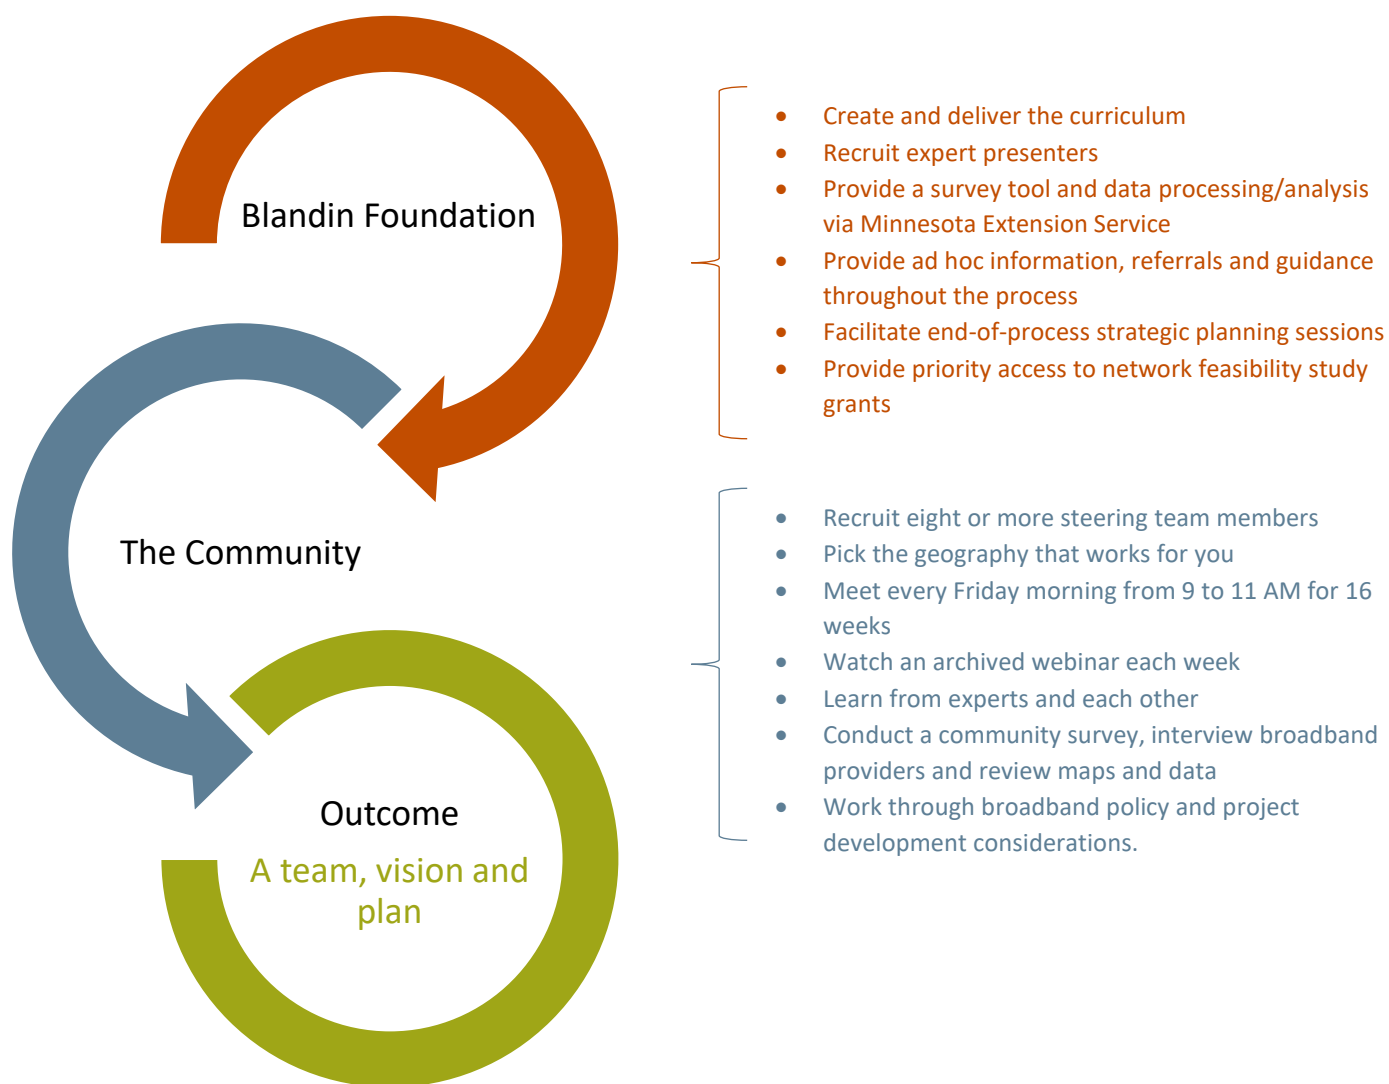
Blandin Foundation

- Create and deliver the curriculum
- Recruit expert presenters
- Provide a survey tool and data processing/analysis via Minnesota Extension Service
- Provide ad hoc information, referrals and guidance throughout the process
- Facilitate end-of-process strategic planning sessions
- Provide priority access to network feasibility study grants

The Community

- Recruit eight or more steering team members
- Pick the geography that works for you
- Meet every Friday morning from 9 to 11 AM for 16 weeks
- Watch an archived webinar each week
- Learn from experts and each other
- Conduct a community survey, interview broadband providers and review maps and data
- Work through broadband policy and project development considerations.

Outcome

A team, vision and plan